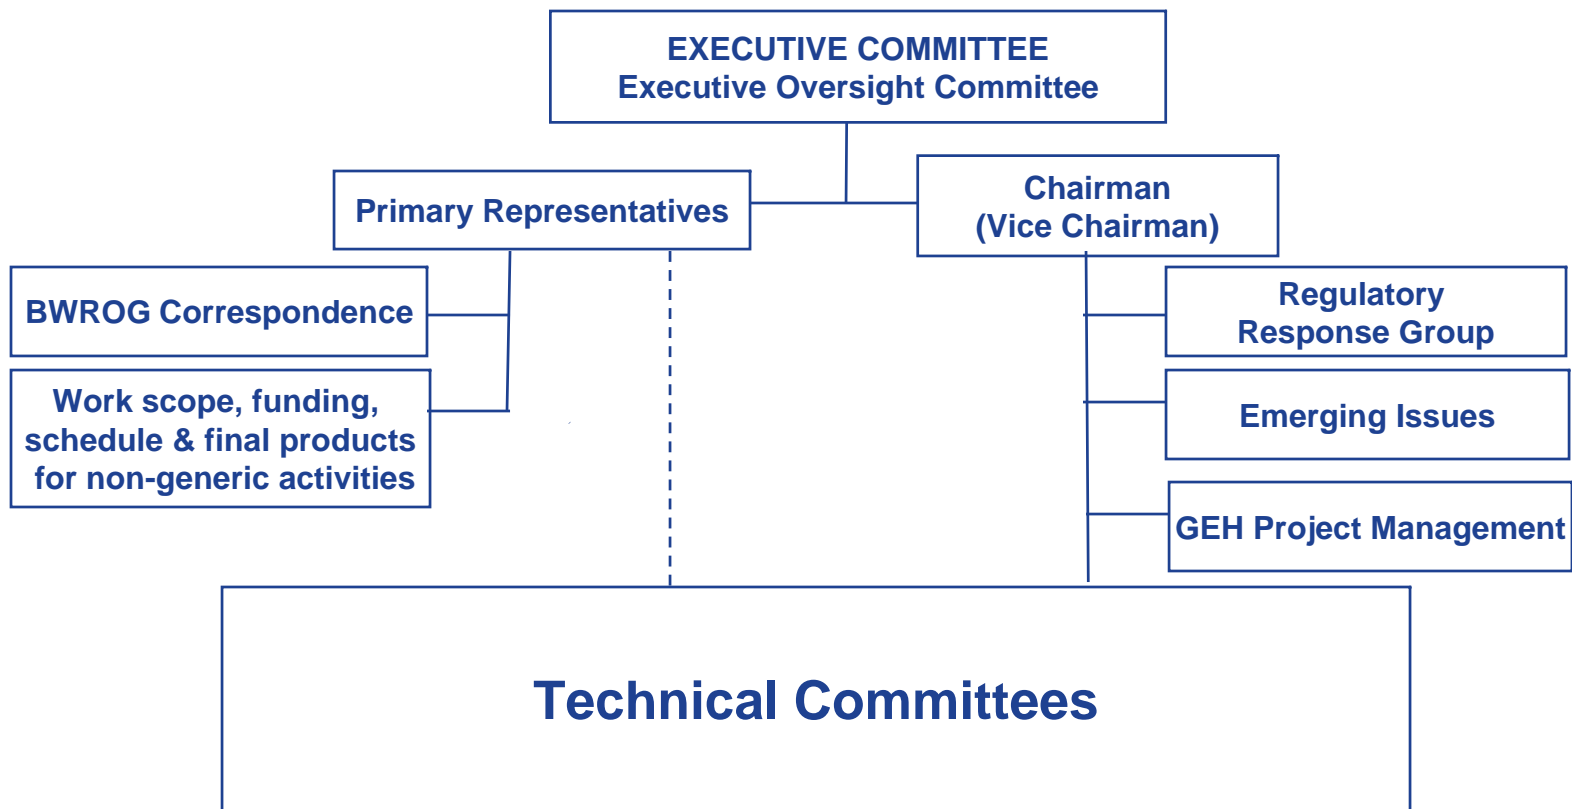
EXECUTIVE COMMITTEE
Executive Oversight Committee

Primary Representatives

Chairman
(Vice Chairman)

BWROG Correspondence

Work scope, funding, schedule & final products for non-generic activities

Regulatory Response Group

Emerging Issues

GEH Project Management

Technical Committees